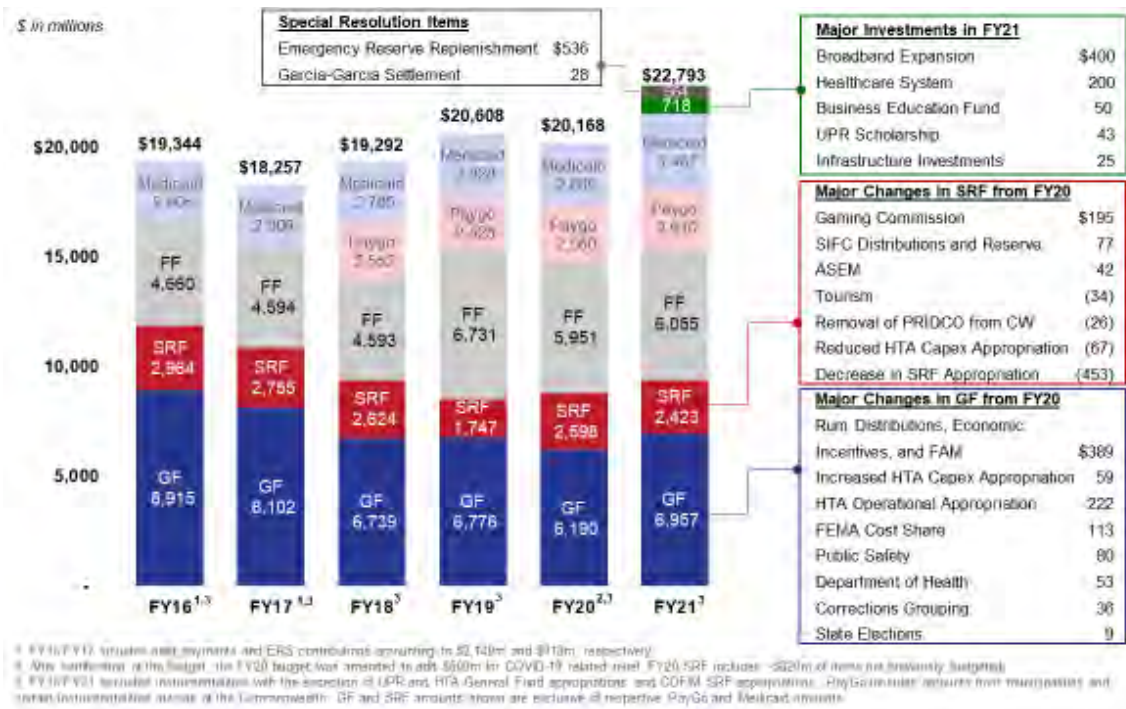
$ in millions

| Special Resolution Items | |
|---|---|
| Emergency Reserve Replenishment | $536 |
| Garcia-Garcia Settlement | 28 |

$20,000

15,000

10,000

5,000

-

$19,344
Medicaid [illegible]
FF 4,660
SRF 2,964
GF 8,915
FY16$^{1,3}$

$18,257
Medicaid 2,309
FF 4,594
SRF 2,755
GF 8,102
FY17$^{1,3}$

$19,292
Medicaid 2,765
Paygo 2,5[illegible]
FF 4,593
SRF 2,624
GF 6,739
FY18$^{3}$

$20,608
Medicaid 2,9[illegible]
Paygo 2,925
FF 6,731
SRF 1,747
GF 6,776
FY19$^{3}$

$20,168
Medicaid 2,8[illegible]
Paygo 2,560
FF 5,951
SRF 2,598
GF 6,190
FY20$^{2,3}$

$22,793
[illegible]
718
Medicaid 3,467
Paygo 3,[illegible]
FF 6,055
SRF 2,423
GF 6,957
FY21$^{3}$

| Major Investments in FY21 | |
|---|---|
| Broadband Expansion | $400 |
| Healthcare System | 200 |
| Business Education Fund | 50 |
| UPR Scholarship | 43 |
| Infrastructure Investments | 25 |

| Major Changes in SRF from FY20 | |
|---|---|
| Gaming Commission | $195 |
| SIFC Distributions and Reserve | 77 |
| ASEM | 42 |
| Tourism | (34) |
| Removal of PRIDCO from CW | (26) |
| Reduced HTA Capex Appropriation | (67) |
| Decrease in SRF Appropriation | (453) |

| Major Changes in GF from FY20 | |
|---|---|
| Rum Distributions, Economic Incentives, and FAM | $389 |
| Increased HTA Capex Appropriation | 59 |
| HTA Operational Appropriation | 222 |
| FEMA Cost Share | 113 |
| Public Safety | 80 |
| Department of Health | 53 |
| Corrections Grouping | 36 |
| State Elections | 9 |

1. FY16/FY17 includes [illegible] payments and ERS contributions amounting to $2,1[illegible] and $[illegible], respectively
2. After certification of the budget, the FY20 budget was amended to add $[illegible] in COVID-19 related relief. FY20 SRF includes ~$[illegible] of items not previously budgeted
3. FY18-FY21 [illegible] with the exception of UPR and HTA General Fund appropriations and COFIM SRF appropriations. PayGo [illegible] amounts from municipalities and certain instrumentalities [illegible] of the Commonwealth. GF and SRF amounts shown are exclusive of respective PayGo and Medicaid amounts